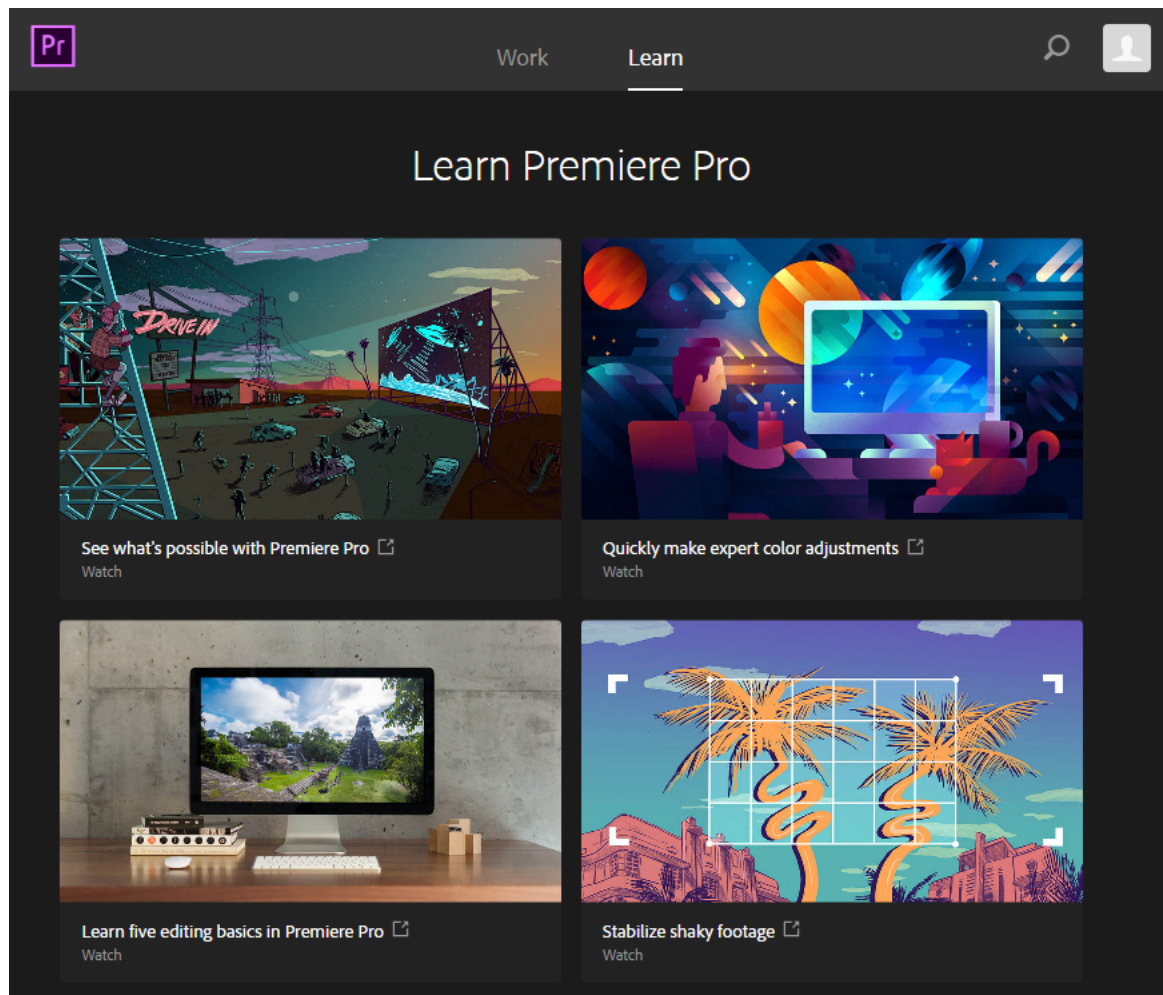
Pr

Work Learn

Learn Premiere Pro

DRIVE IN

See what's possible with Premiere Pro
Watch

Quickly make expert color adjustments
Watch

Learn five editing basics in Premiere Pro
Watch

Stabilize shaky footage
Watch